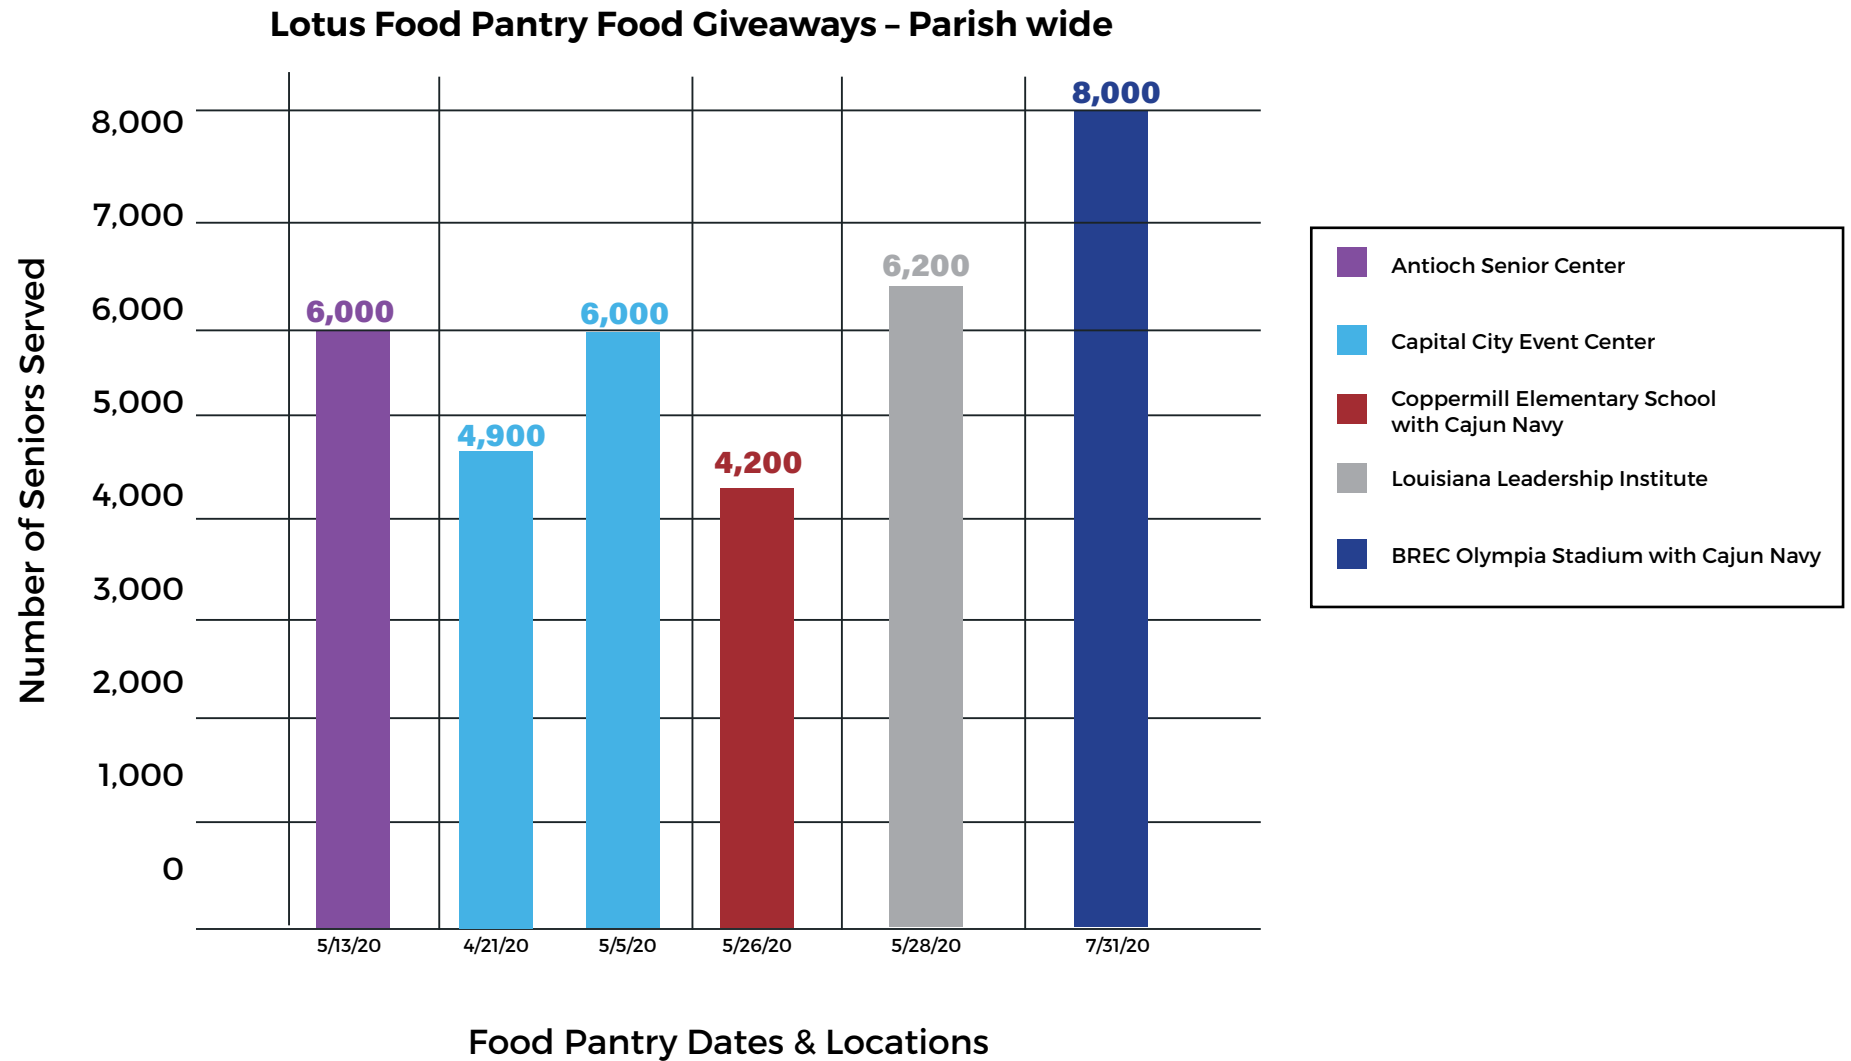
Lotus Food Pantry Food Giveaways – Parish wide

Number of Seniors Served

8,000
7,000
6,000
5,000
4,000
3,000
2,000
1,000
0

6,000
4,900
6,000
4,200
6,200
8,000

5/13/20
4/21/20
5/5/20
5/26/20
5/28/20
7/31/20

Food Pantry Dates & Locations

Antioch Senior Center
Capital City Event Center
Coppermill Elementary School with Cajun Navy
Louisiana Leadership Institute
BREC Olympia Stadium with Cajun Navy